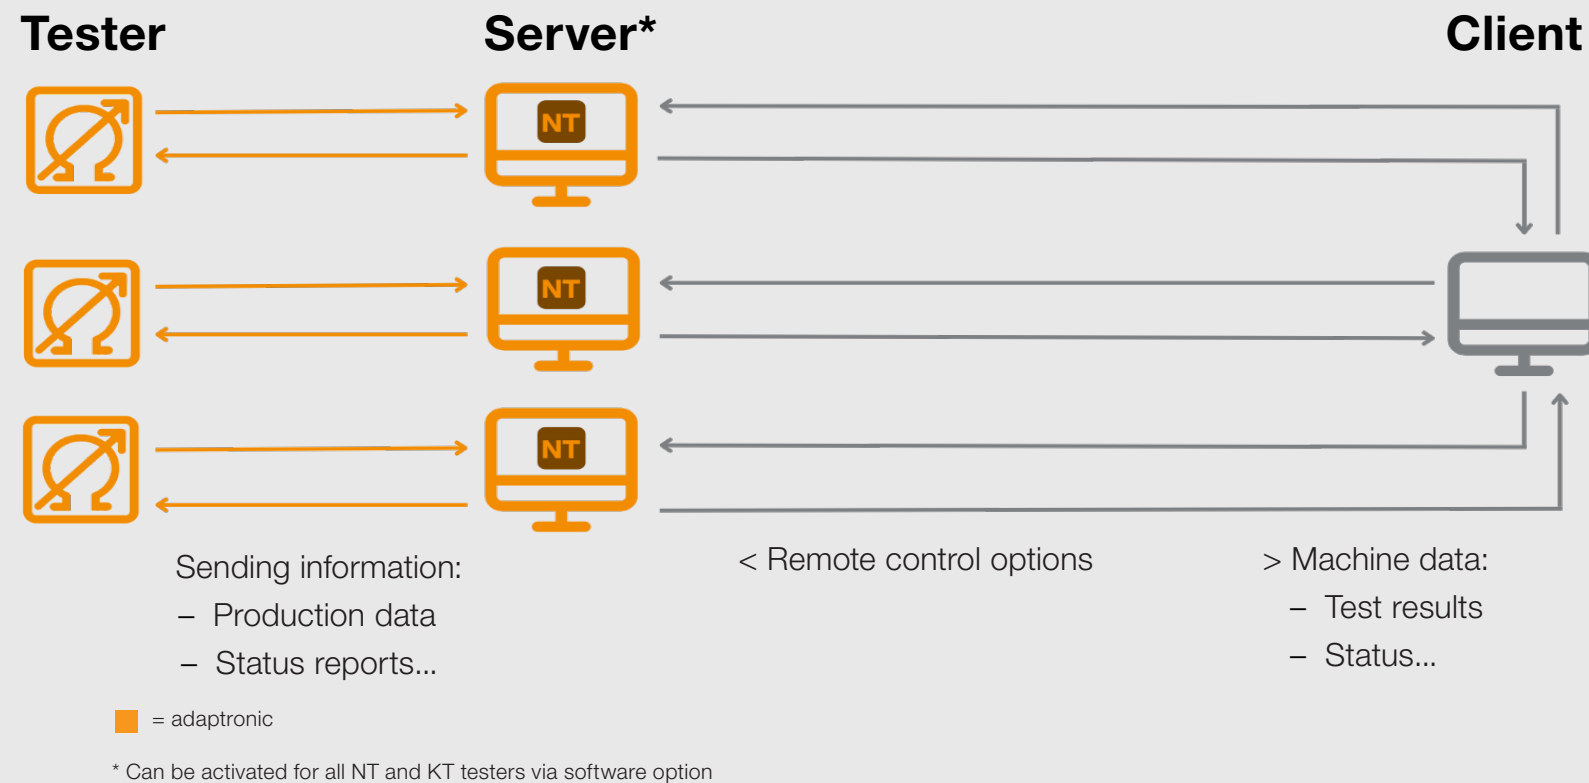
Tester

Server*

Client

NT

NT

NT

Sending information:
– Production data
– Status reports...

< Remote control options

> Machine data:
– Test results
– Status...

= adaptronic

* Can be activated for all NT and KT testers via software option